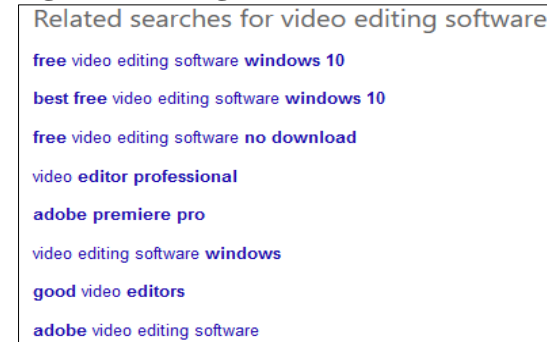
Related searches for video editing software

free video editing software windows 10

best free video editing software windows 10

free video editing software no download

video editor professional

adobe premiere pro

video editing software windows

good video editors

adobe video editing software